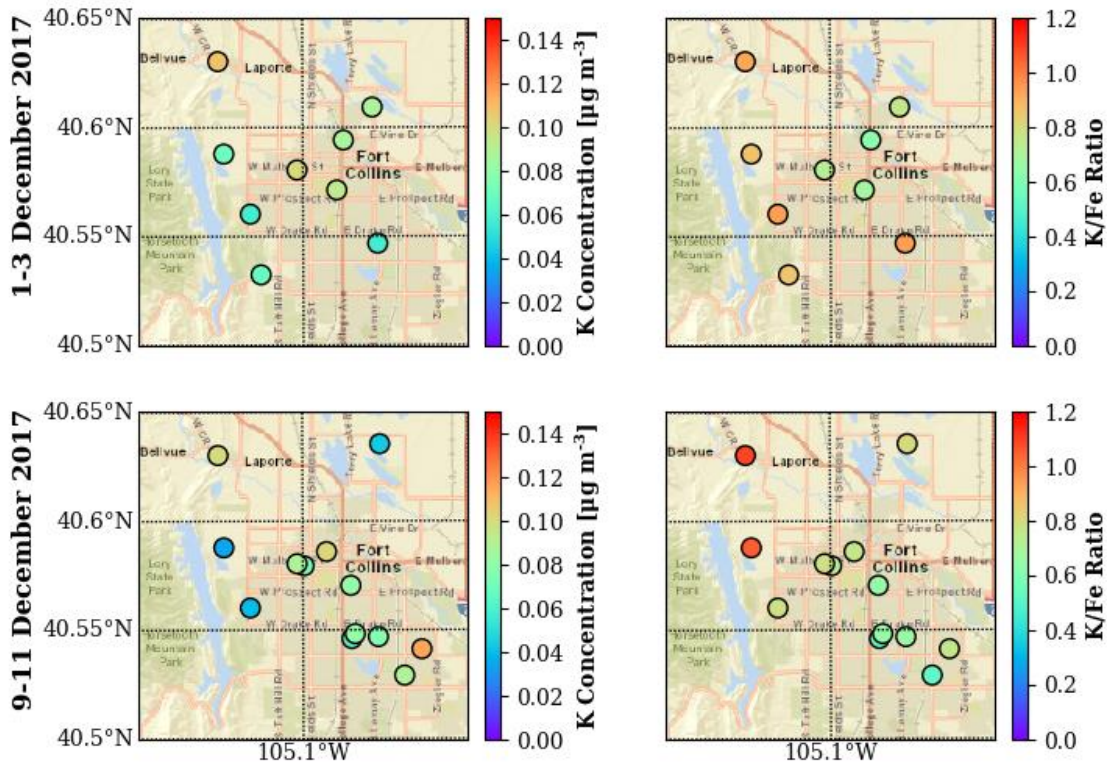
1-3 December 2017

40.65°N
40.6°N
40.55°N
40.5°N

Bellvue
Laporte
Fort Collins
Lory State Park
Horsetooth Mountain Park
W Mulberry St
E Mulberry
W Prospect Rd
E Prospect Rd
W Drake Rd
E Drake Rd
E Vine Dr
N Shields St
Terry Lake Rd
S Taft Hill Rd
S Shields St
College Ave
Lemay Ave
Ziegler Rd
W CR

0.14
0.12
0.10
0.08
0.06
0.04
0.02
0.00
K Concentration [μg m$^{-3}$]

1.2
1.0
0.8
0.6
0.4
0.2
0.0
K/Fe Ratio

9-11 December 2017

40.65°N
40.6°N
40.55°N
40.5°N

105.1°W

0.14
0.12
0.10
0.08
0.06
0.04
0.02
0.00
K Concentration [μg m$^{-3}$]

105.1°W

1.2
1.0
0.8
0.6
0.4
0.2
0.0
K/Fe Ratio